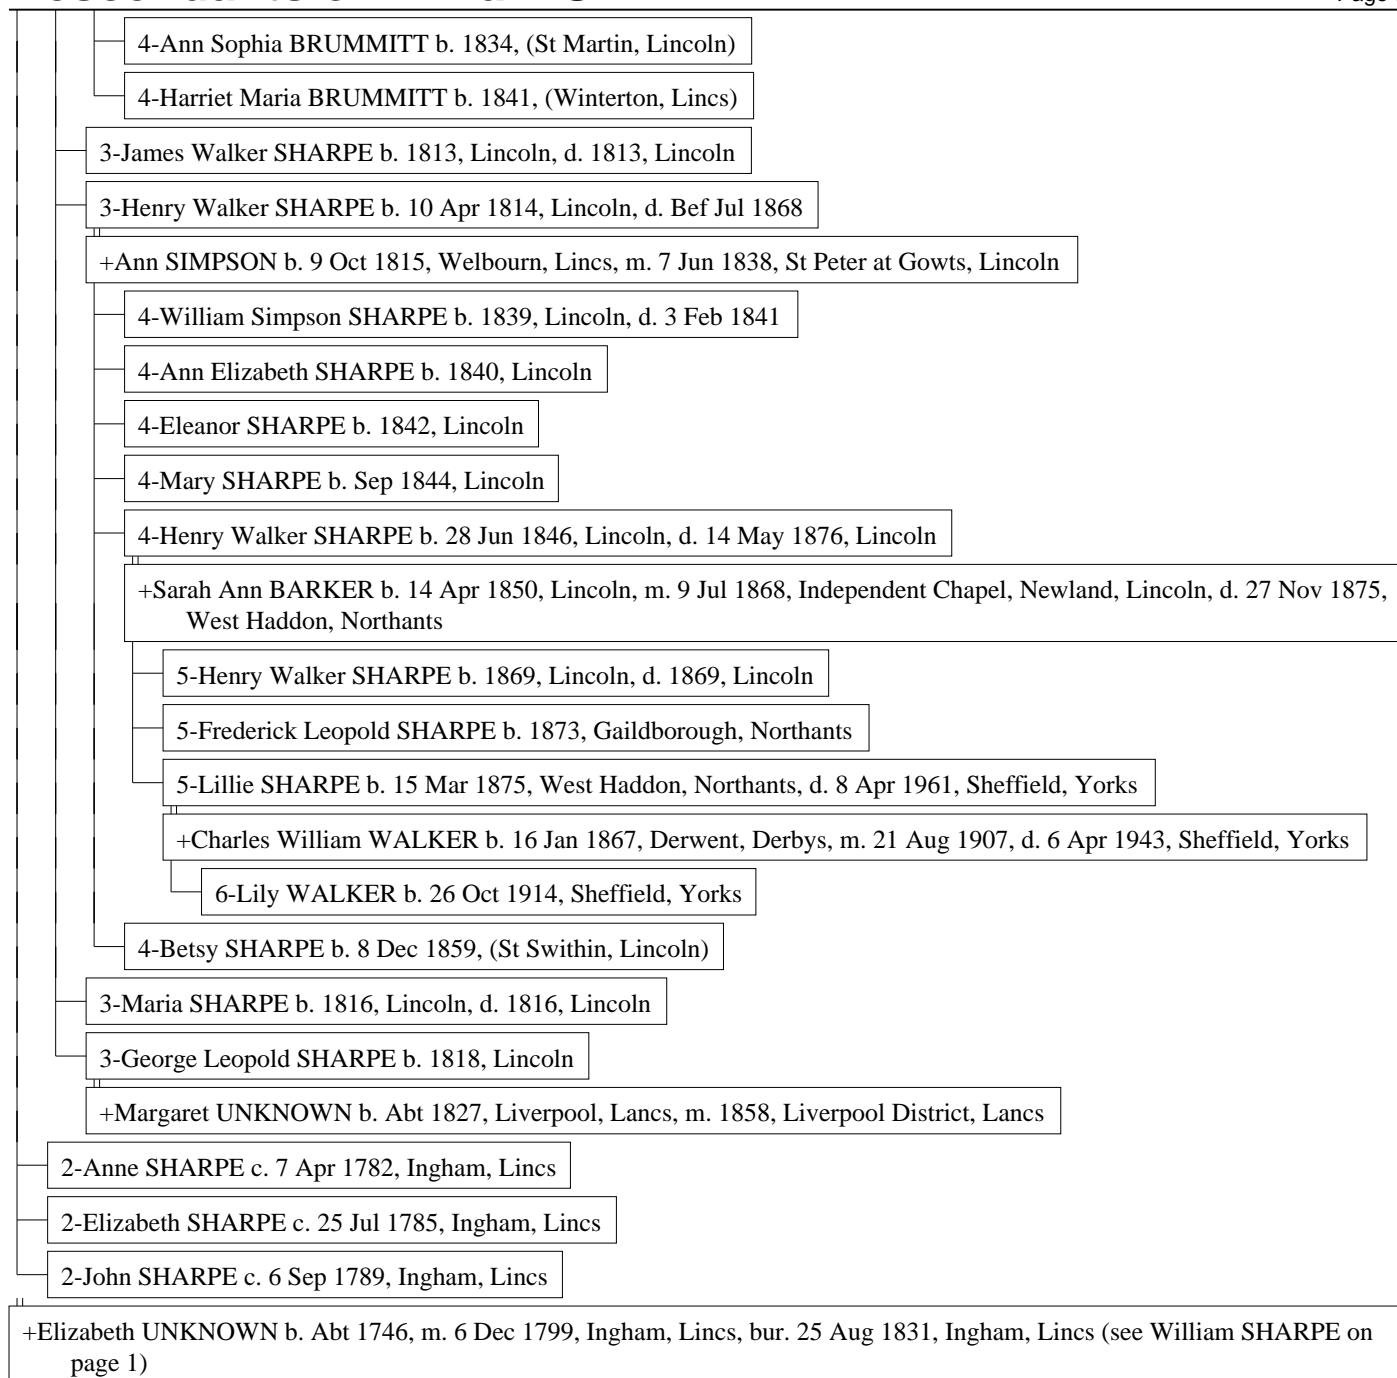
Page

4-Ann Sophia BRUMMITT b. 1834, (St Martin, Lincoln)

4-Harriet Maria BRUMMITT b. 1841, (Winterton, Lincs)

3-James Walker SHARPE b. 1813, Lincoln, d. 1813, Lincoln

3-Henry Walker SHARPE b. 10 Apr 1814, Lincoln, d. Bef Jul 1868

+Ann SIMPSON b. 9 Oct 1815, Welbourn, Lincs, m. 7 Jun 1838, St Peter at Gowts, Lincoln

4-William Simpson SHARPE b. 1839, Lincoln, d. 3 Feb 1841

4-Ann Elizabeth SHARPE b. 1840, Lincoln

4-Eleanor SHARPE b. 1842, Lincoln

4-Mary SHARPE b. Sep 1844, Lincoln

4-Henry Walker SHARPE b. 28 Jun 1846, Lincoln, d. 14 May 1876, Lincoln

+Sarah Ann BARKER b. 14 Apr 1850, Lincoln, m. 9 Jul 1868, Independent Chapel, Newland, Lincoln, d. 27 Nov 1875, West Haddon, Northants

5-Henry Walker SHARPE b. 1869, Lincoln, d. 1869, Lincoln

5-Frederick Leopold SHARPE b. 1873, Gaildborough, Northants

5-Lillie SHARPE b. 15 Mar 1875, West Haddon, Northants, d. 8 Apr 1961, Sheffield, Yorks

+Charles William WALKER b. 16 Jan 1867, Derwent, Derbys, m. 21 Aug 1907, d. 6 Apr 1943, Sheffield, Yorks

6-Lily WALKER b. 26 Oct 1914, Sheffield, Yorks

4-Betsy SHARPE b. 8 Dec 1859, (St Swithin, Lincoln)

3-Maria SHARPE b. 1816, Lincoln, d. 1816, Lincoln

3-George Leopold SHARPE b. 1818, Lincoln

+Margaret UNKNOWN b. Abt 1827, Liverpool, Lancs, m. 1858, Liverpool District, Lancs

2-Anne SHARPE c. 7 Apr 1782, Ingham, Lincs

2-Elizabeth SHARPE c. 25 Jul 1785, Ingham, Lincs

2-John SHARPE c. 6 Sep 1789, Ingham, Lincs

+Elizabeth UNKNOWN b. Abt 1746, m. 6 Dec 1799, Ingham, Lincs, bur. 25 Aug 1831, Ingham, Lincs (see William SHARPE on page 1)